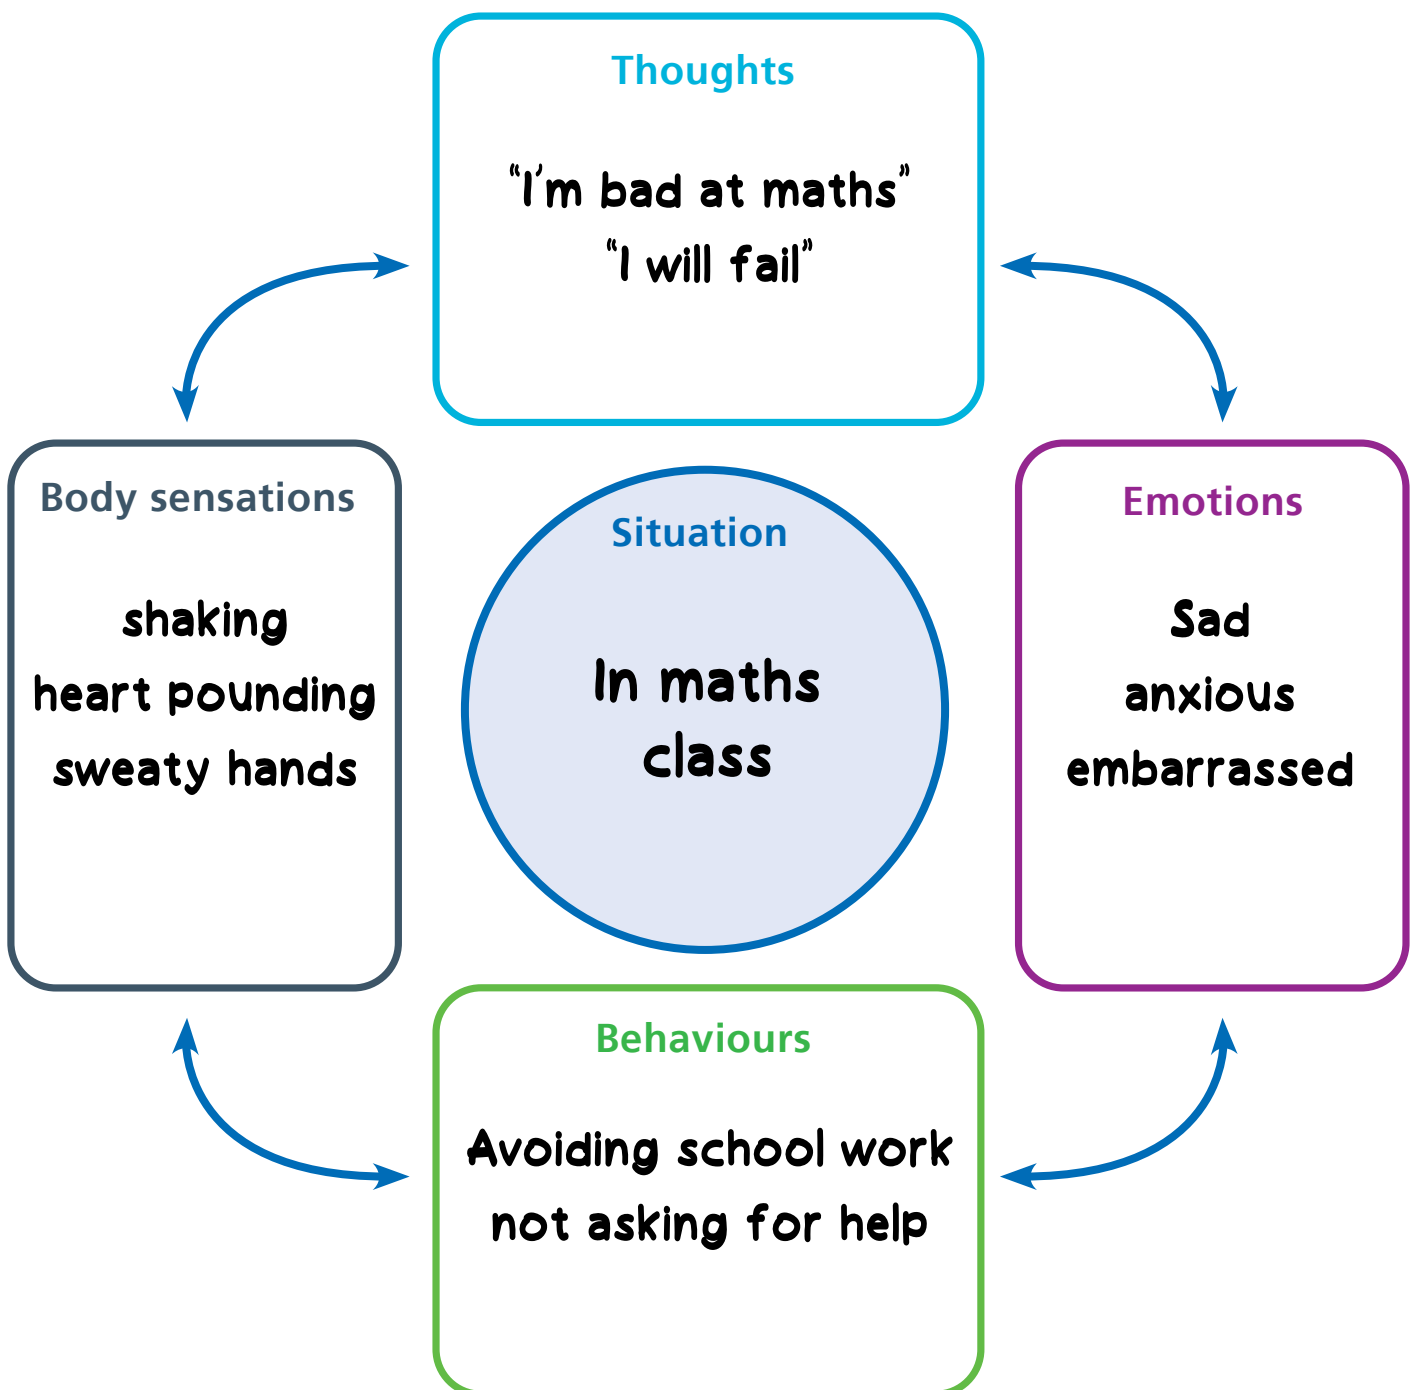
Thoughts

"I'm bad at maths"
"I will fail"

Body sensations

shaking
heart pounding
sweaty hands

Situation

In maths class

Emotions

Sad
anxious
embarrassed

Behaviours

Avoiding school work
not asking for help